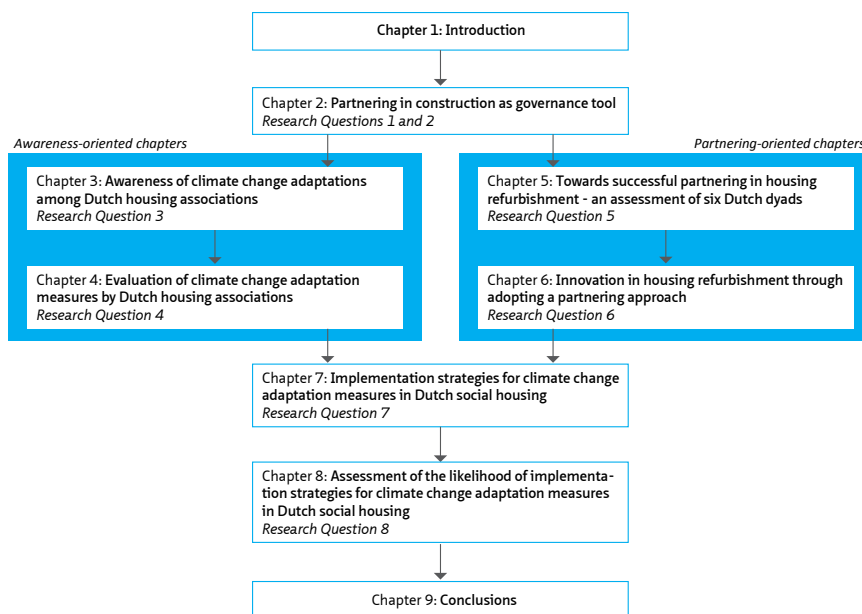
Chapter 1: Introduction

Chapter 2: Partnering in construction as governance tool
Research Questions 1 and 2

Awareness-oriented chapters

Chapter 3: Awareness of climate change adaptations among Dutch housing associations
Research Question 3

Chapter 4: Evaluation of climate change adaptation measures by Dutch housing associations
Research Question 4

Partnering-oriented chapters

Chapter 5: Towards successful partnering in housing refurbishment - an assessment of six Dutch dyads
Research Question 5

Chapter 6: Innovation in housing refurbishment through adopting a partnering approach
Research Question 6

Chapter 7: Implementation strategies for climate change adaptation measures in Dutch social housing
Research Question 7

Chapter 8: Assessment of the likelihood of implementation strategies for climate change adaptation measures in Dutch social housing
Research Question 8

Chapter 9: Conclusions